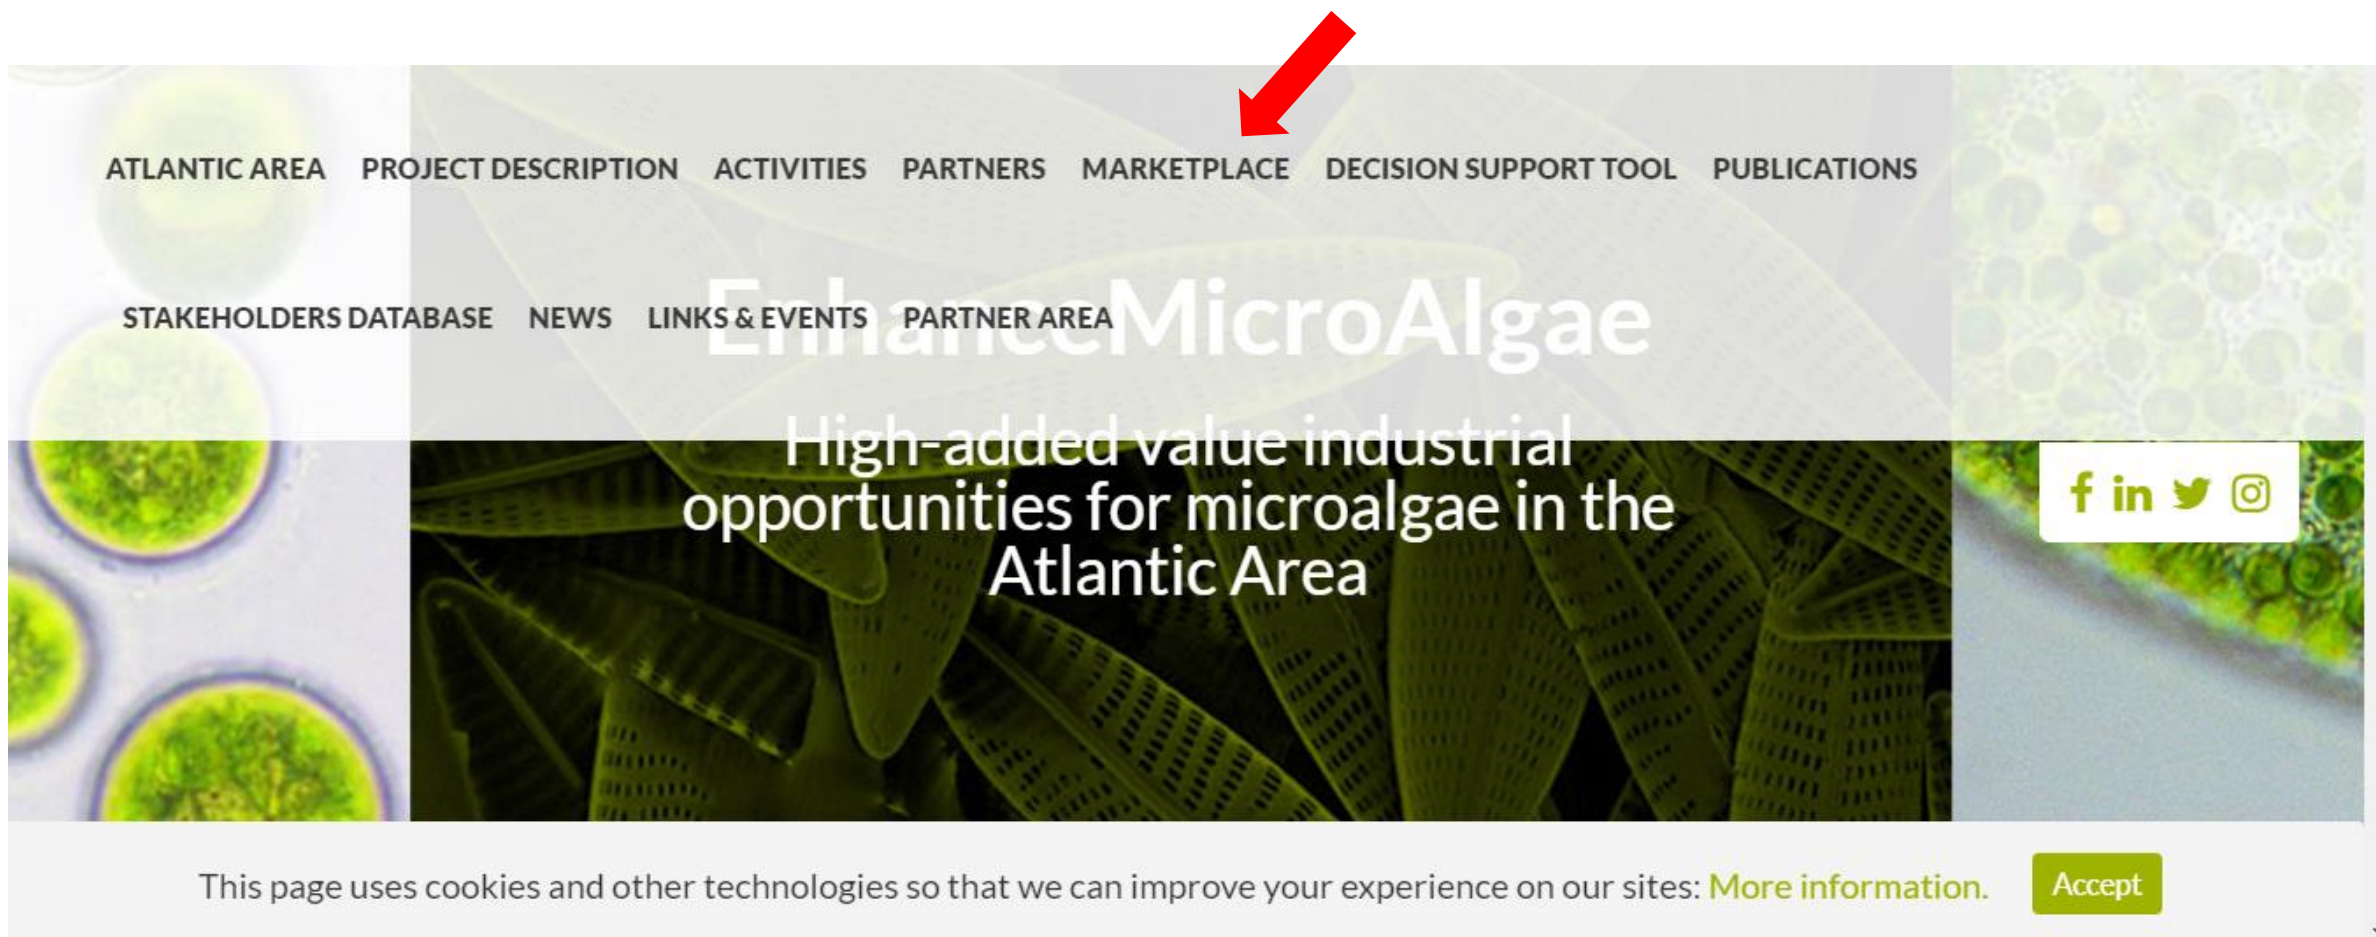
ATLANTIC AREA PROJECT DESCRIPTION ACTIVITIES PARTNERS MARKETPLACE DECISION SUPPORT TOOL PUBLICATIONS

STAKEHOLDERS DATABASE NEWS LINKS & EVENTS PARTNER AREA

EnhanceMicroAlgae

High-added value industrial opportunities for microalgae in the Atlantic Area

This page uses cookies and other technologies so that we can improve your experience on our sites: More information.

Accept